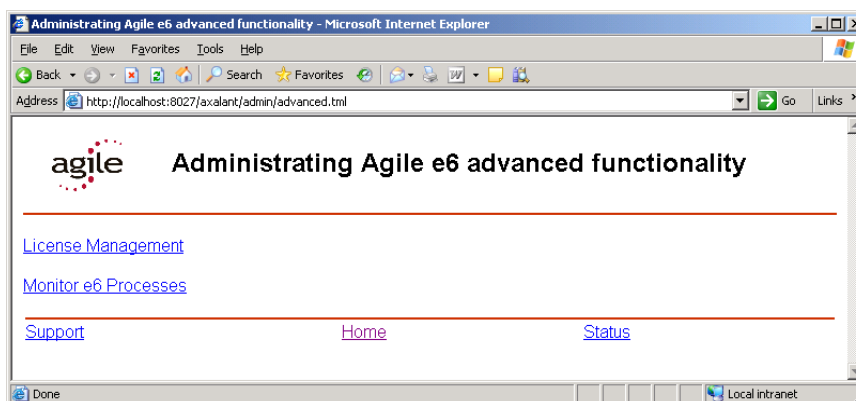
Administrating Agile e6 advanced functionality - Microsoft Internet Explorer

File Edit View Favorites Tools Help

Back Search Favorites

Address http://localhost:8027/axalant/admin/advanced.tml Go Links

agile

Administrating Agile e6 advanced functionality

License Management

Monitor e6 Processes

Support Home Status

Done Local intranet